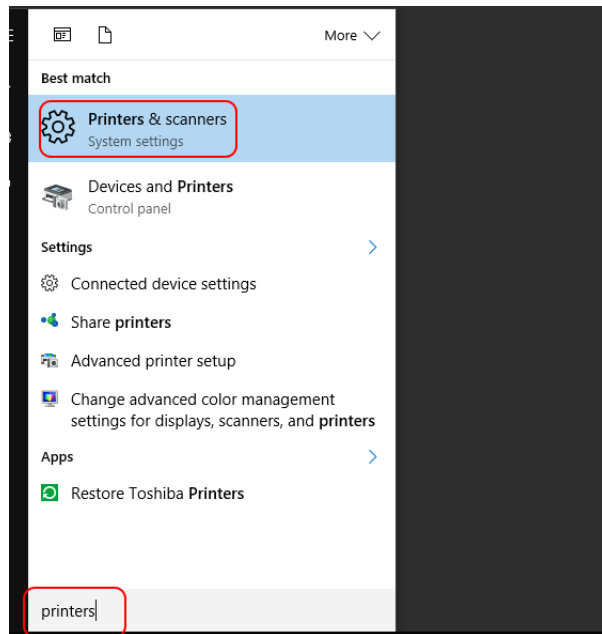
More

Best match

Printers & scanners
System settings

Devices and Printers
Control panel

Settings

Connected device settings

Share printers

Advanced printer setup

Change advanced color management settings for displays, scanners, and printers

Apps

Restore Toshiba Printers

printers